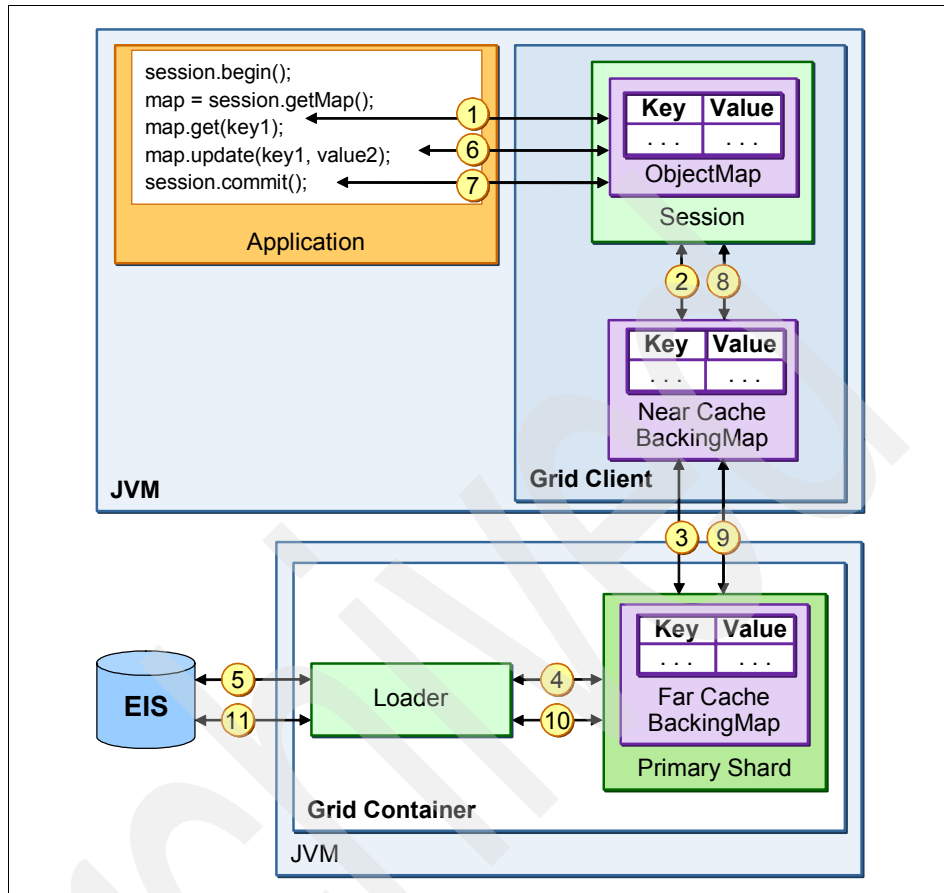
session.begin();
map = session.getMap();
map.get(key1);
map.update(key1, value2);
session.commit();

Application

1
6
7

| Key | Value |
|---|---|
| . . . | . . . |

ObjectMap

Session

2
8

| Key | Value |
|---|---|
| . . . | . . . |

Near Cache BackingMap

Grid Client

JVM

3
9

| Key | Value |
|---|---|
| . . . | . . . |

Far Cache BackingMap

Primary Shard

EIS

5
11

Loader

4
10

Grid Container

JVM